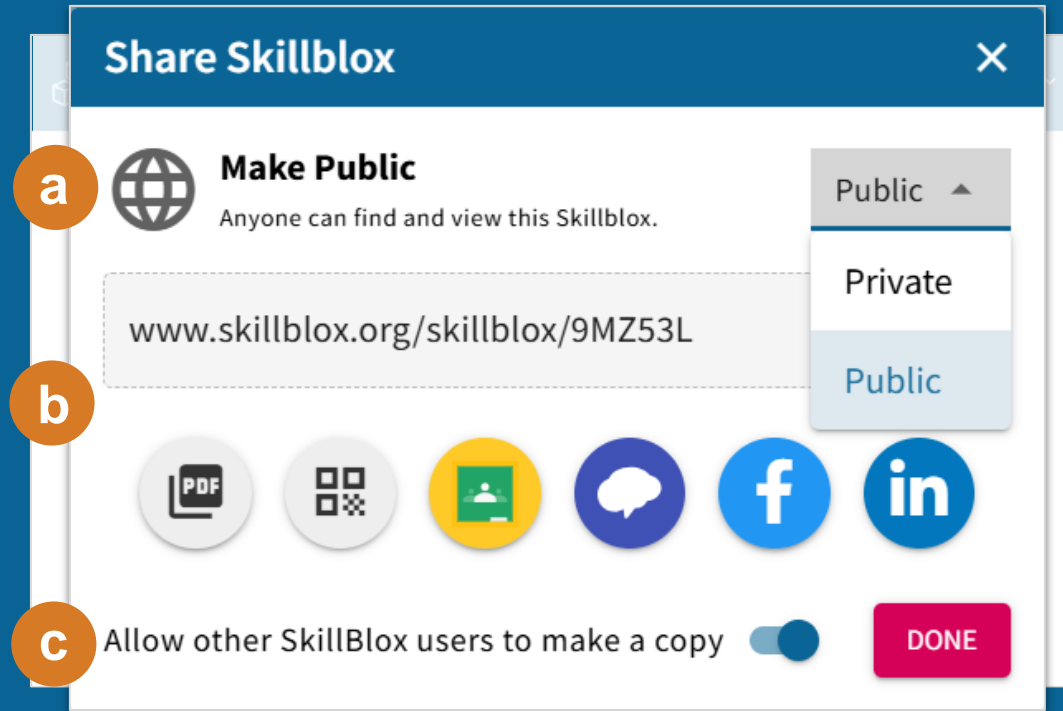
Share Skillblox

×

a

Make Public

Anyone can find and view this Skillblox.

Public

Private

Public

www.skillblox.org/skillblox/9MZ53L

b

PDF

f

in

c

Allow other SkillBlox users to make a copy

DONE